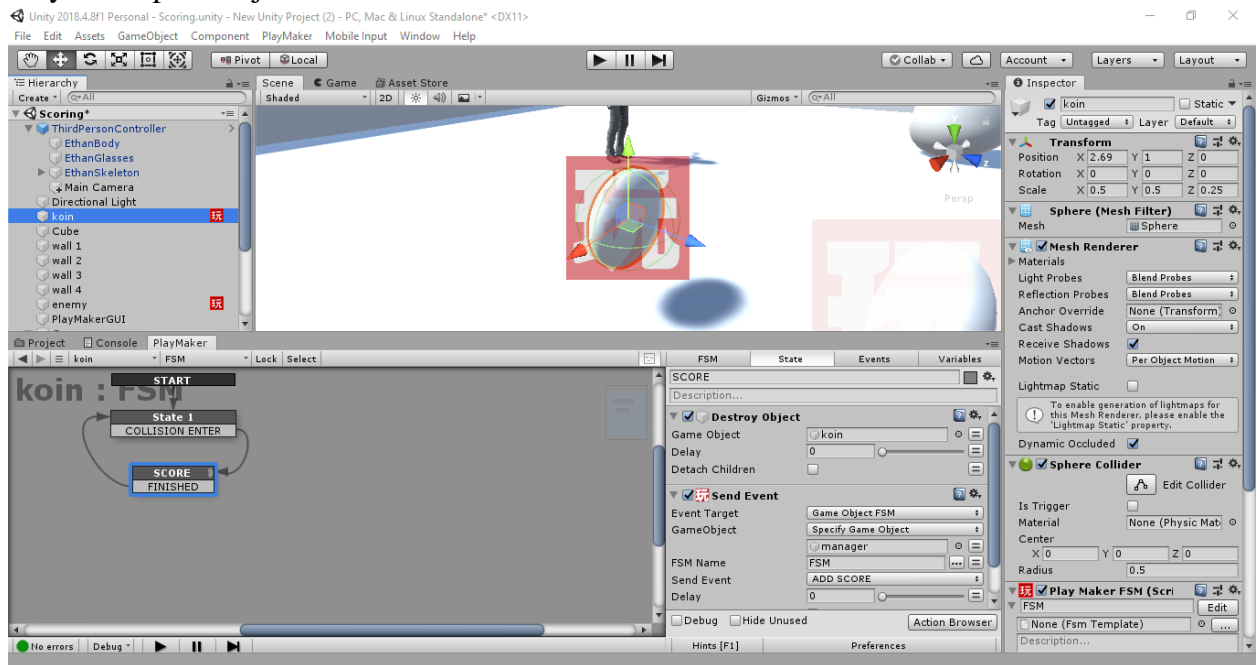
Unity 2018.4.8f1 Personal - Scoring.unity - New Unity Project (2) - PC, Mac & Linux Standalone* <DX11>

File Edit Assets GameObject Component PlayMaker Mobile Input Window Help

Pivot Local

Collab Account Layers Layout

Hierarchy
Create (Q▾All
Scoring*
ThirdPersonController
EthanBody
EthanGlasses
EthanSkeleton
Main Camera
Directional Light
koin
Cube
wall 1
wall 2
wall 3
wall 4
enemy
PlayMakerGUI

Scene Game Asset Store
Shaded 2D
Gizmos (Q▾All
Persp

Inspector
koin Static
Tag Untagged Layer Default
Transform
Position X 2.69 Y 1 Z 0
Rotation X 0 Y 0 Z 0
Scale X 0.5 Y 0.5 Z 0.25
Sphere (Mesh Filter)
Mesh Sphere
Mesh Renderer
Materials
Light Probes Blend Probes
Reflection Probes Blend Probes
Anchor Override None (Transform)
Cast Shadows On
Receive Shadows
Motion Vectors Per Object Motion
Lightmap Static
To enable generation of lightmaps for this Mesh Renderer, please enable the 'Lightmap Static' property.
Dynamic Occluded
Sphere Collider
Edit Collider
Is Trigger
Material None (Physic Mat
Center
X 0 Y 0 Z 0
Radius 0.5
Play Maker FSM (Scri
FSM Edit
None (Fsm Template)
Description...

Project Console PlayMaker
koin FSM Lock Select
koin : FSM
START
State 1
COLLISION ENTER
SCORE
FINISHED

FSM State Events Variables
SCORE
Description...
Destroy Object
Game Object koin
Delay 0
Detach Children
Send Event
Event Target Game Object FSM
GameObject Specify Game Object
manager
FSM Name FSM
Send Event ADD SCORE
Delay 0
Debug Hide Unused Action Browser
Hints [F1] Preferences

No errors Debug